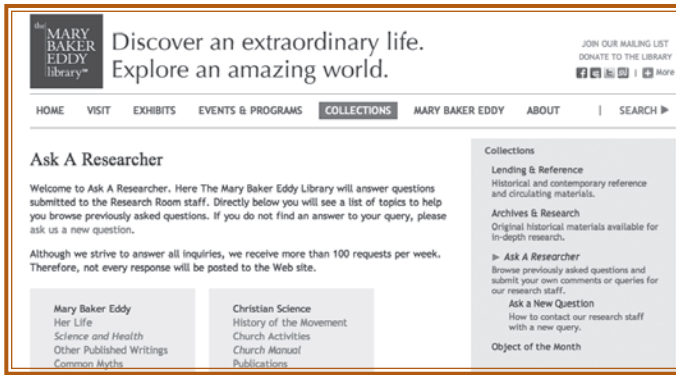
the MARY BAKER EDDY library

Discover an extraordinary life.
Explore an amazing world.

JOIN OUR MAILING LIST
DONATE TO THE LIBRARY
| More

HOME VISIT EXHIBITS EVENTS & PROGRAMS COLLECTIONS MARY BAKER EDDY ABOUT | SEARCH ▶

Ask A Researcher

Welcome to Ask A Researcher. Here The Mary Baker Eddy Library will answer questions submitted to the Research Room staff. Directly below you will see a list of topics to help you browse previously asked questions. If you do not find an answer to your query, please ask us a new question.

Although we strive to answer all inquiries, we receive more than 100 requests per week. Therefore, not every response will be posted to the Web site.

Mary Baker Eddy
Her Life
Science and Health
Other Published Writings
Common Myths

Christian Science
History of the Movement
Church Activities
Church Manual
Publications

Collections

Lending & Reference
Historical and contemporary reference and circulating materials.

Archives & Research
Original historical materials available for in-depth research.

▶ Ask A Researcher
Browse previously asked questions and submit your own comments or queries for our research staff.

Ask a New Question
How to contact our research staff with a new query.

Object of the Month